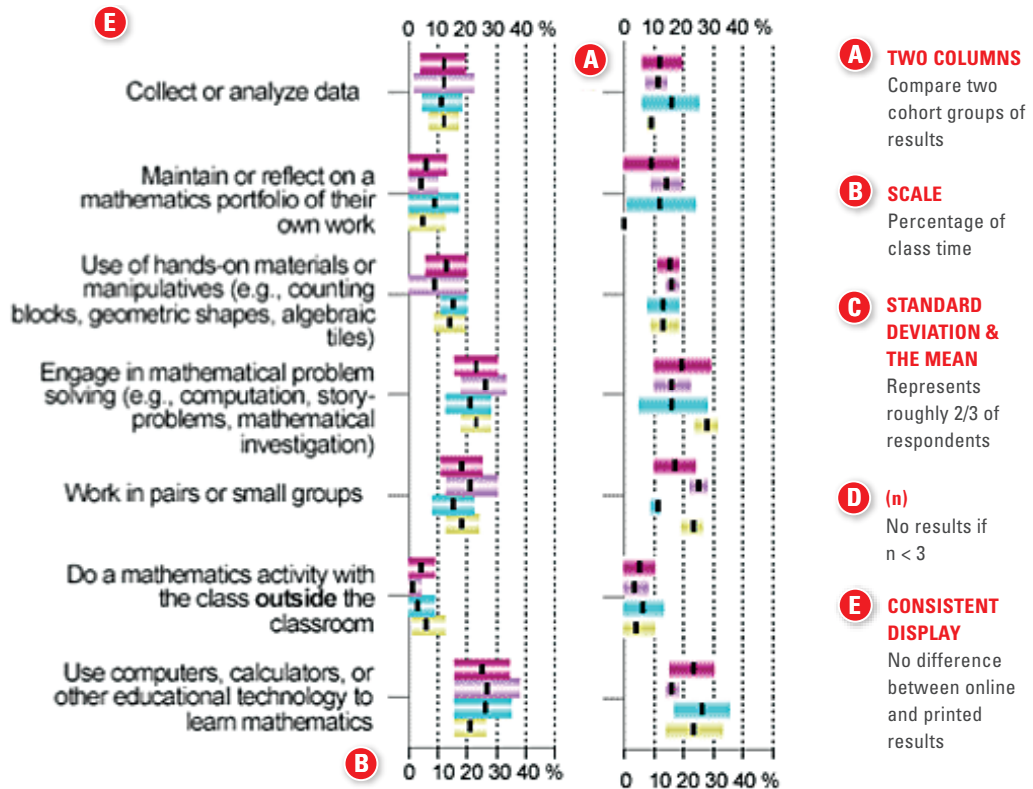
E

0 10 20 30 40 %

Collect or analyze data

Maintain or reflect on a mathematics portfolio of their own work

Use of hands-on materials or manipulatives (e.g., counting blocks, geometric shapes, algebraic tiles)

Engage in mathematical problem solving (e.g., computation, story-problems, mathematical investigation)

Work in pairs or small groups

Do a mathematics activity with the class **outside** the classroom

Use computers, calculators, or other educational technology to learn mathematics

B

0 10 20 30 40 %

A

0 10 20 30 40 %

0 10 20 30 40 %

A TWO COLUMNS
Compare two cohort groups of results

B SCALE
Percentage of class time

C STANDARD DEVIATION & THE MEAN
Represents roughly 2/3 of respondents

D (n)
No results if n < 3

E CONSISTENT DISPLAY
No difference between online and printed results